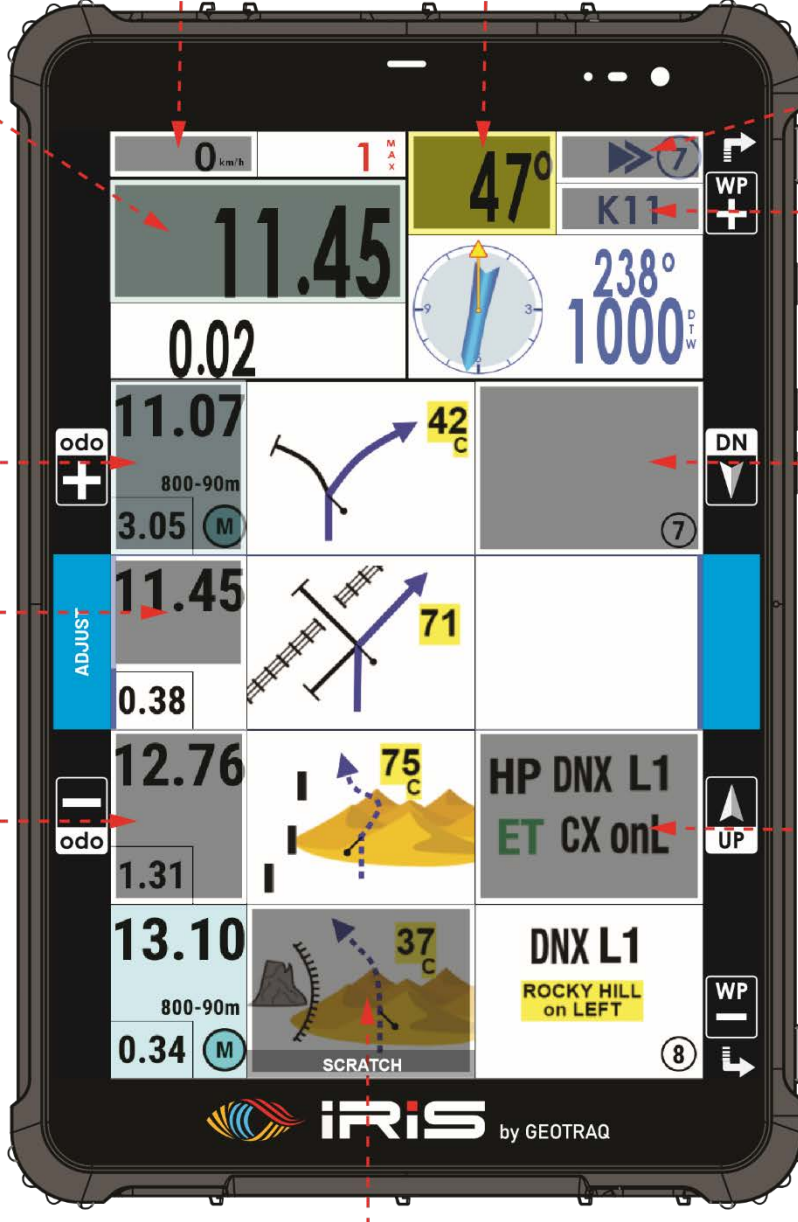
0 km/h
1 MAX
47°
7
K11
WP
11.45
0.02
238°
1000 DTW
odo
11.07
800-90m
3.05 M
42 C
DN
7
ADJUST
11.45
0.38
71
odo
12.76
1.31
75 C
HP DNX L1
ET CX onL
UP
13.10
800-90m
0.34 M
37 C
SCRATCH
DNX L1
ROCKY HILL on LEFT
8
WP
iRiS by GEOTRAQ